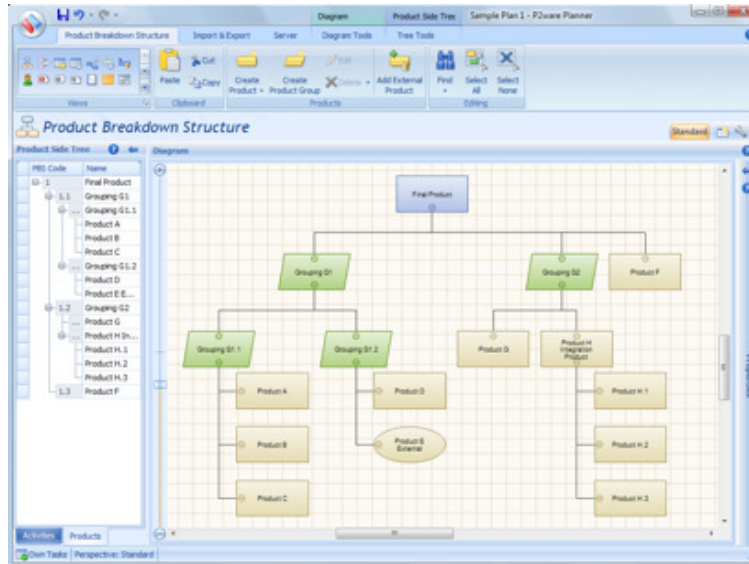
Diagram | Product Side Tree | Sample Plan 1 - P2ware Planner

Product Breakdown Structure | Import & Export | Server | Diagram Tools | Tree Tools

Views

Paste | Cut | Copy
Clipboard

Create Product | Create Product Group | Edit | Delete | Add External Product
Products

Find | Select All | Select None
Editing

Product Breakdown Structure

Standard

Product Side Tree

| PBS Code | Name |
|---|---|
| 1 | Final Product |
| 1.1 | Grouping G1 |
| ... | Grouping G1.1 |
| | Product A |
| | Product B |
| | Product C |
| ... | Grouping G1.2 |
| | Product D |
| | Product E E... |
| 1.2 | Grouping G2 |
| ... | Product G |
| ... | Product H In... |
| | Product H.1 |
| | Product H.2 |
| | Product H.3 |
| 1.3 | Product F |

Diagram

Final Product
Grouping G1
Grouping G2
Product F
Grouping G1.1
Grouping G1.2
Product G
Product H Integration Product
Product A
Product D
Product H.1
Product B
Product E External
Product H.2
Product C
Product H.3

Activities | Products

Own Tasks | Perspective: Standard